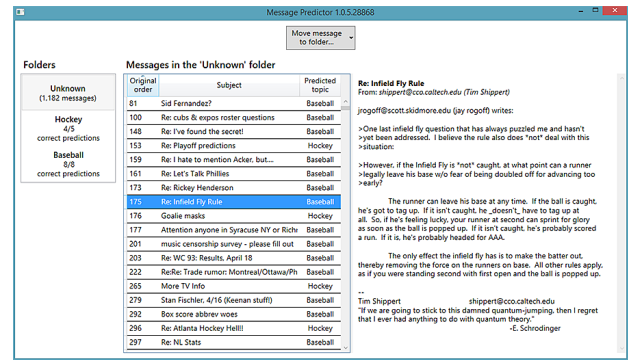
Message Predictor 1.0.5.28868

Move message to folder...

Folders

Unknown
(1,182 messages)

Hockey
4/5
correct predictions

Baseball
8/8
correct predictions

Messages in the 'Unknown' folder

| Original order | Subject | Predicted topic |
|---|---|---|
| 81 | Sid Fernandez? | Baseball |
| 100 | Re: cubs & expos roster questions | Baseball |
| 148 | Re: I've found the secret! | Baseball |
| 153 | Re: Playoff predictions | Hockey |
| 159 | Re: I hate to mention Acker, but.... | Baseball |
| 161 | Re: Let's Talk Phillies | Baseball |
| 173 | Re: Rickey Henderson | Baseball |
| 175 | Re: Infield Fly Rule | Baseball |
| 176 | Goalie masks | Hockey |
| 177 | Attention anyone in Syracuse NY or Riche | Baseball |
| 201 | music censorship survey - please fill out | Baseball |
| 203 | Re: WC 93: Results, April 18 | Baseball |
| 262 | Re:Re: Trade rumor: Montreal/Ottawa/Ph | Baseball |
| 265 | More TV Info | Hockey |
| 279 | Stan Fischler, 4/16 (Keenan stuff!) | Baseball |
| 292 | Box score abbrev woes | Baseball |
| 296 | Re: Atlanta Hockey Hell!! | Hockey |
| 297 | Re: NL Stats | Baseball |

Re: Infield Fly Rule
From: shippert@cco.caltech.edu (Tim Shippert)

jrogoff@scott.skidmore.edu (jay rogoff) writes:

>One last infield fly question that has always puzzled me and hasn't >yet been addressed. I believe the rule also does *not* deal with this >situation:

>However, if the Infield Fly is *not* caught, at what point can a runner >legally leave his base w/o fear of being doubled off for advancing too >early?

The runner can leave his base at any time. If the ball is caught, he's got to tag up. If it isn't caught, he _doesn't_ have to tag up at all. So, if he's feeling lucky, your runner at second can sprint for glory as soon as the ball is popped up. If it isn't caught, he's probably scored a run. If it is, he's probably headed for AAA.

The only effect the infield fly has is to make the batter out, thereby removing the force on the runners on base. All other rules apply, as if you were standing second with first open and the ball is popped up.

--
Tim Shippert shippert@cco.caltech.edu
"If we are going to stick to this damned quantum-jumping, then I regret that I ever had anything to do with quantum theory."
-E. Schrodinger